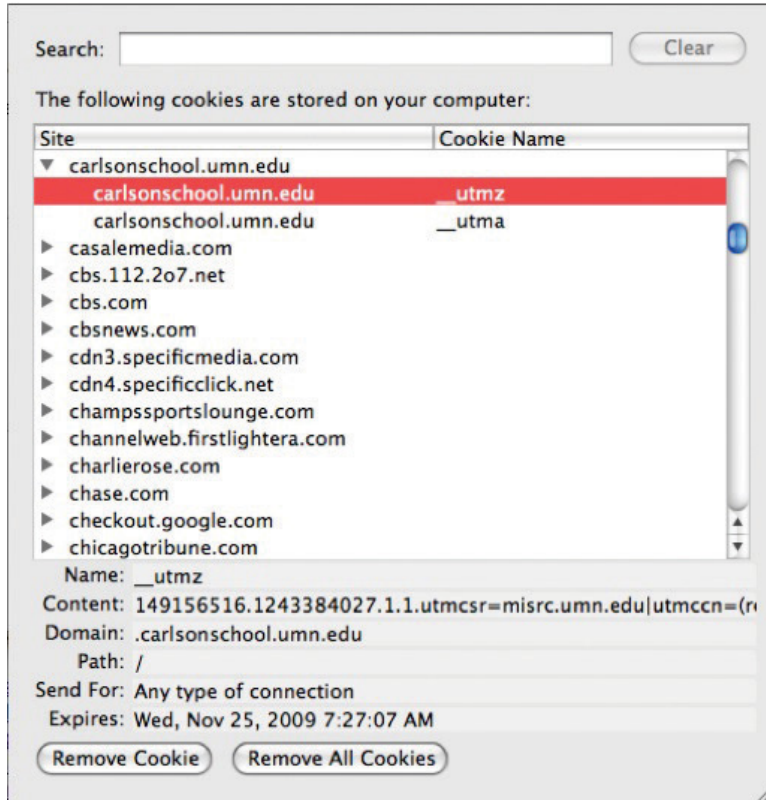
Search:

Clear

The following cookies are stored on your computer:

| Site | Cookie Name |
|---|---|
| carlsonschool.umn.edu | |
| carlsonschool.umn.edu | __utmz |
| carlsonschool.umn.edu | __utma |
| casalemedia.com | |
| cbs.112.2o7.net | |
| cbs.com | |
| cbsnews.com | |
| cdn3.specificmedia.com | |
| cdn4.specificclick.net | |
| champssportslounge.com | |
| channelweb.firstlightera.com | |
| charlierose.com | |
| chase.com | |
| checkout.google.com | |
| chicagotribune.com | |

Name: __utmz
Content: 149156516.1243384027.1.1.utmcsr=misrc.umn.edu|utmccn=(r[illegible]
Domain: .carlsonschool.umn.edu
Path: /
Send For: Any type of connection
Expires: Wed, Nov 25, 2009 7:27:07 AM

Remove Cookie

Remove All Cookies